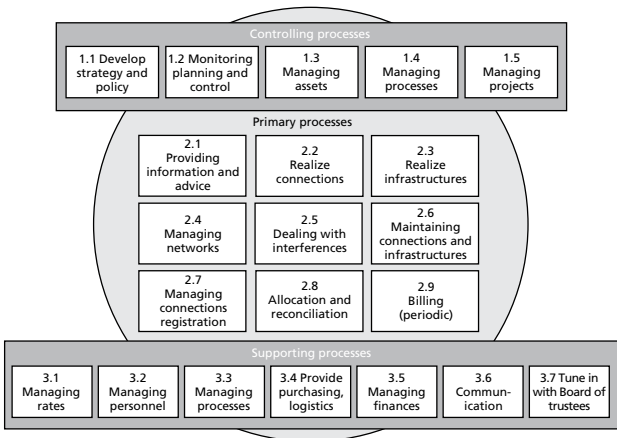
Controlling processes

1.1 Develop strategy and policy

1.2 Monitoring planning and control

1.3 Managing assets

1.4 Managing processes

1.5 Managing projects

Primary processes

2.1 Providing information and advice

2.2 Realize connections

2.3 Realize infrastructures

2.4 Managing networks

2.5 Dealing with interferences

2.6 Maintaining connections and infrastructures

2.7 Managing connections registration

2.8 Allocation and reconciliation

2.9 Billing (periodic)

Supporting processes

3.1 Managing rates

3.2 Managing personnel

3.3 Managing processes

3.4 Provide purchasing, logistics

3.5 Managing finances

3.6 Communication

3.7 Tune in with Board of trustees